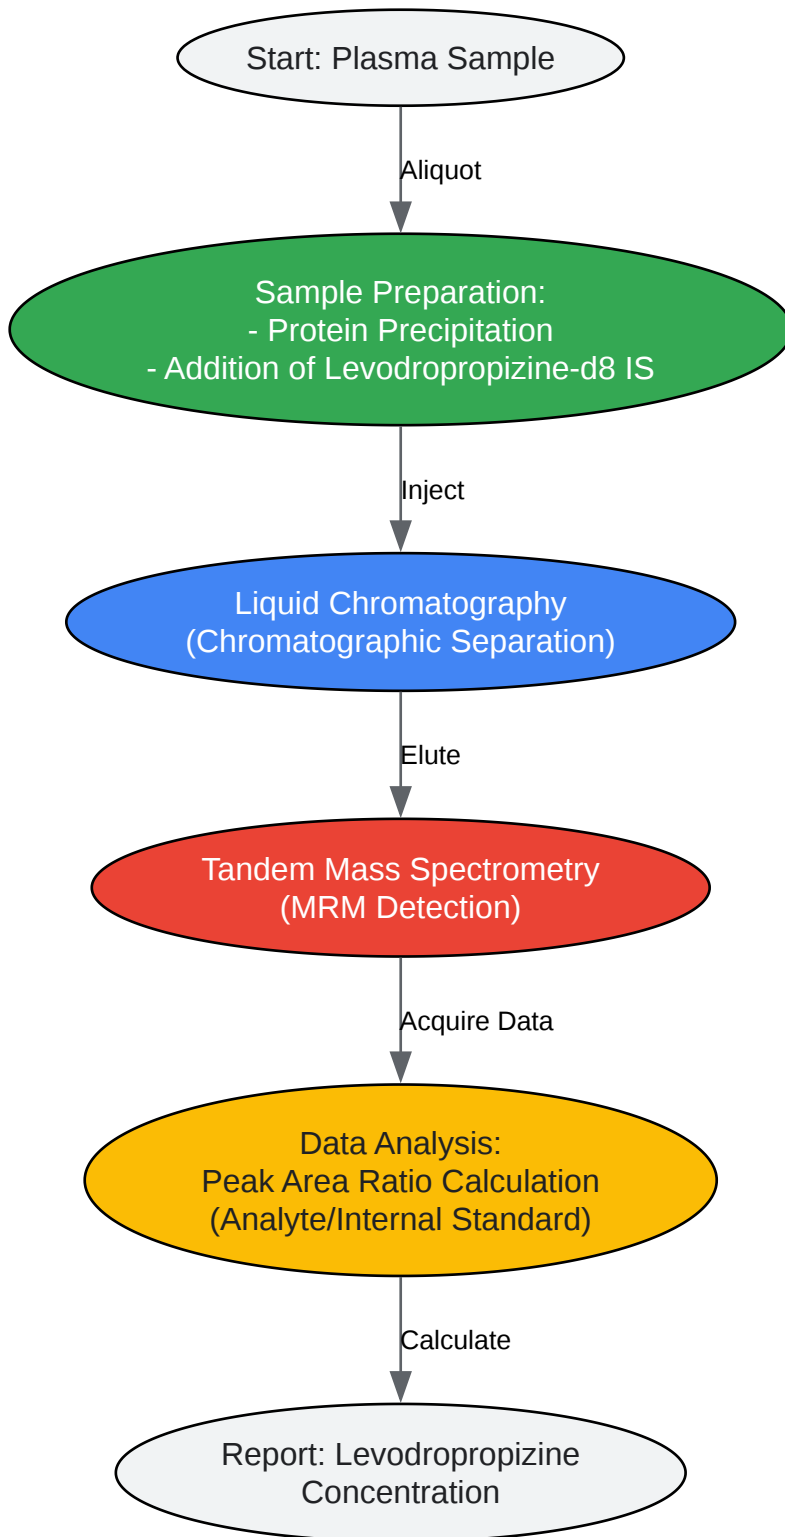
Start: Plasma Sample

Aliquot

Sample Preparation:
- Protein Precipitation
- Addition of Levodropropizine-d8 IS

Inject

Liquid Chromatography
(Chromatographic Separation)

Elute

Tandem Mass Spectrometry
(MRM Detection)

Acquire Data

Data Analysis:
Peak Area Ratio Calculation
(Analyte/Internal Standard)

Calculate

Report: Levodropropizine
Concentration